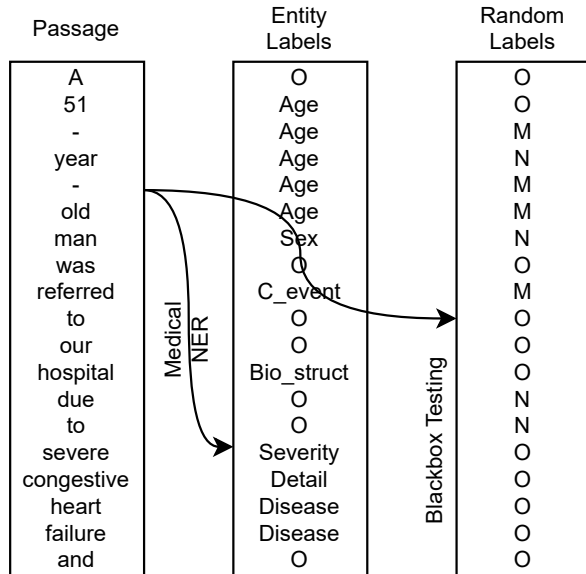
Passage

A
51
-
year
-
old
man
was
referred
to
our
hospital
due
to
severe
congestive
heart
failure
and

Entity Labels

O
Age
Age
Age
Age
Age
Sex
O
C_event
O
O
Bio_struct
O
O
Severity
Detail
Disease
Disease
O

Random Labels

O
O
M
N
M
M
N
O
M
O
O
O
N
N
O
O
O
O
O

Medical NER

Blackbox Testing